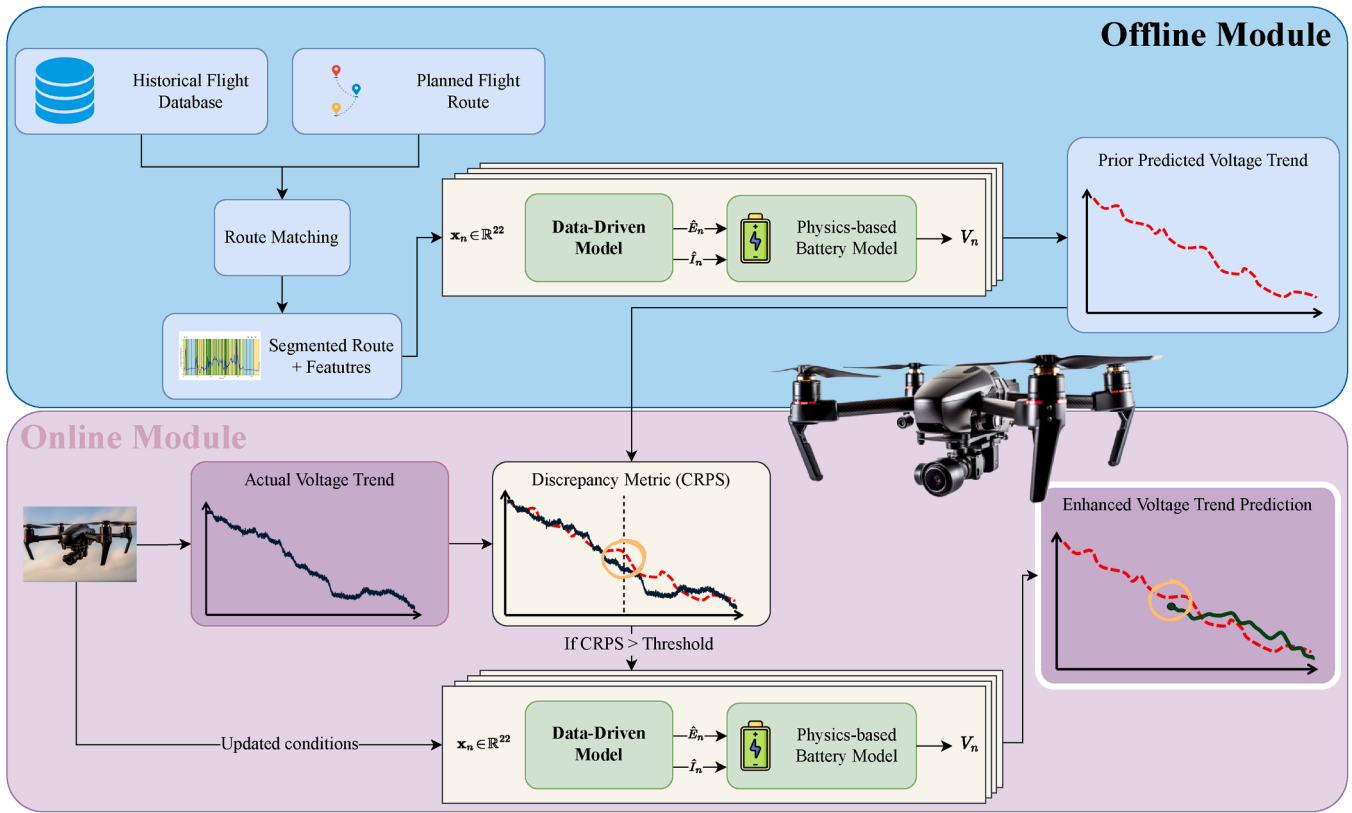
Offline Module

Historical Flight Database

Planned Flight Route

Route Matching

Segmented Route + Featutres

$\mathbf{x}_n \in \mathbb{R}^{22}$

Data-Driven Model

$\hat{E}_n$

$\hat{I}_n$

Physics-based Battery Model

$V_n$

Prior Predicted Voltage Trend

Online Module

Actual Voltage Trend

Discrepancy Metric (CRPS)

If CRPS > Threshold

Enhanced Voltage Trend Prediction

Updated conditions

$\mathbf{x}_n \in \mathbb{R}^{22}$

Data-Driven Model

$\hat{E}_n$

$\hat{I}_n$

Physics-based Battery Model

$V_n$